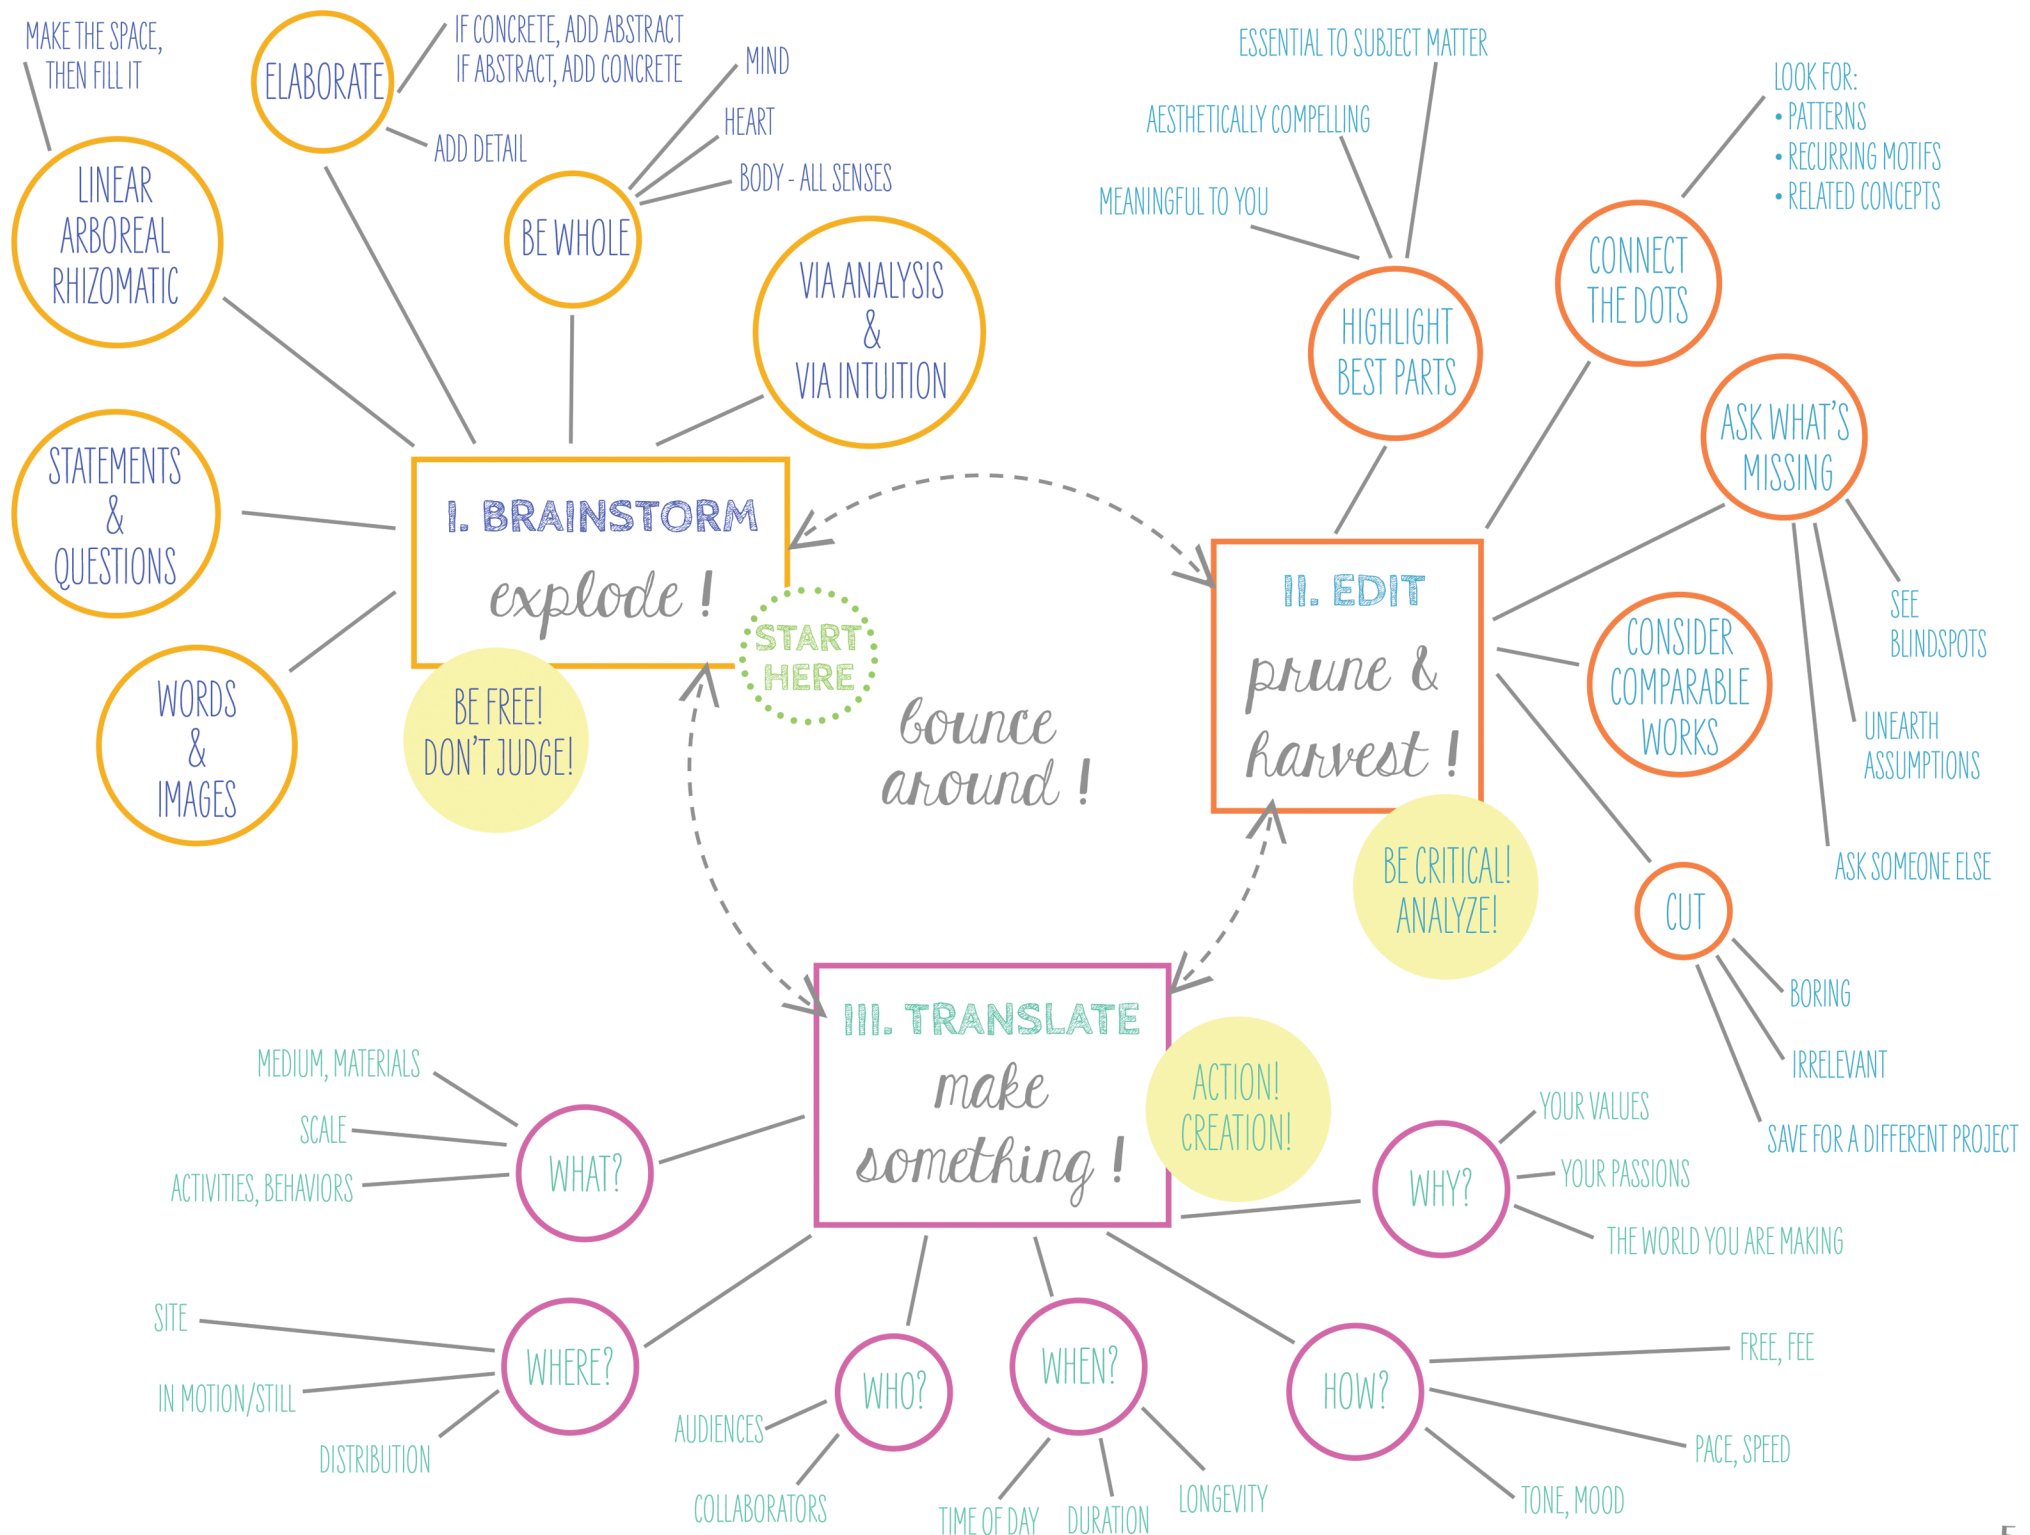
MAKE THE SPACE, THEN FILL IT

ELABORATE

IF CONCRETE, ADD ABSTRACT
IF ABSTRACT, ADD CONCRETE

ADD DETAIL

MIND

HEART

BODY - ALL SENSES

BE WHOLE

LINEAR ARBOREAL RHIZOMATIC

VIA ANALYSIS & VIA INTUITION

STATEMENTS & QUESTIONS

WORDS & IMAGES

I. BRAINSTORM
explode !

BE FREE! DON'T JUDGE!

START HERE

bounce around !

ESSENTIAL TO SUBJECT MATTER

AESTHETICALLY COMPELLING

MEANINGFUL TO YOU

HIGHLIGHT BEST PARTS

LOOK FOR:
• PATTERNS
• RECURRING MOTIFS
• RELATED CONCEPTS

CONNECT THE DOTS

ASK WHAT'S MISSING

II. EDIT
prune & harvest !

CONSIDER COMPARABLE WORKS

SEE BLINDSPOTS

UNEARTH ASSUMPTIONS

ASK SOMEONE ELSE

BE CRITICAL! ANALYZE!

CUT

BORING

IRRELEVANT

SAVE FOR A DIFFERENT PROJECT

III. TRANSLATE
make something !

ACTION! CREATION!

MEDIUM, MATERIALS

SCALE

ACTIVITIES, BEHAVIORS

WHAT?

YOUR VALUES

YOUR PASSIONS

THE WORLD YOU ARE MAKING

WHY?

SITE

IN MOTION/STILL

DISTRIBUTION

WHERE?

WHO?

AUDIENCES

COLLABORATORS

WHEN?

TIME OF DAY

DURATION

LONGEVITY

HOW?

FREE, FEE

PACE, SPEED

TONE, MOOD